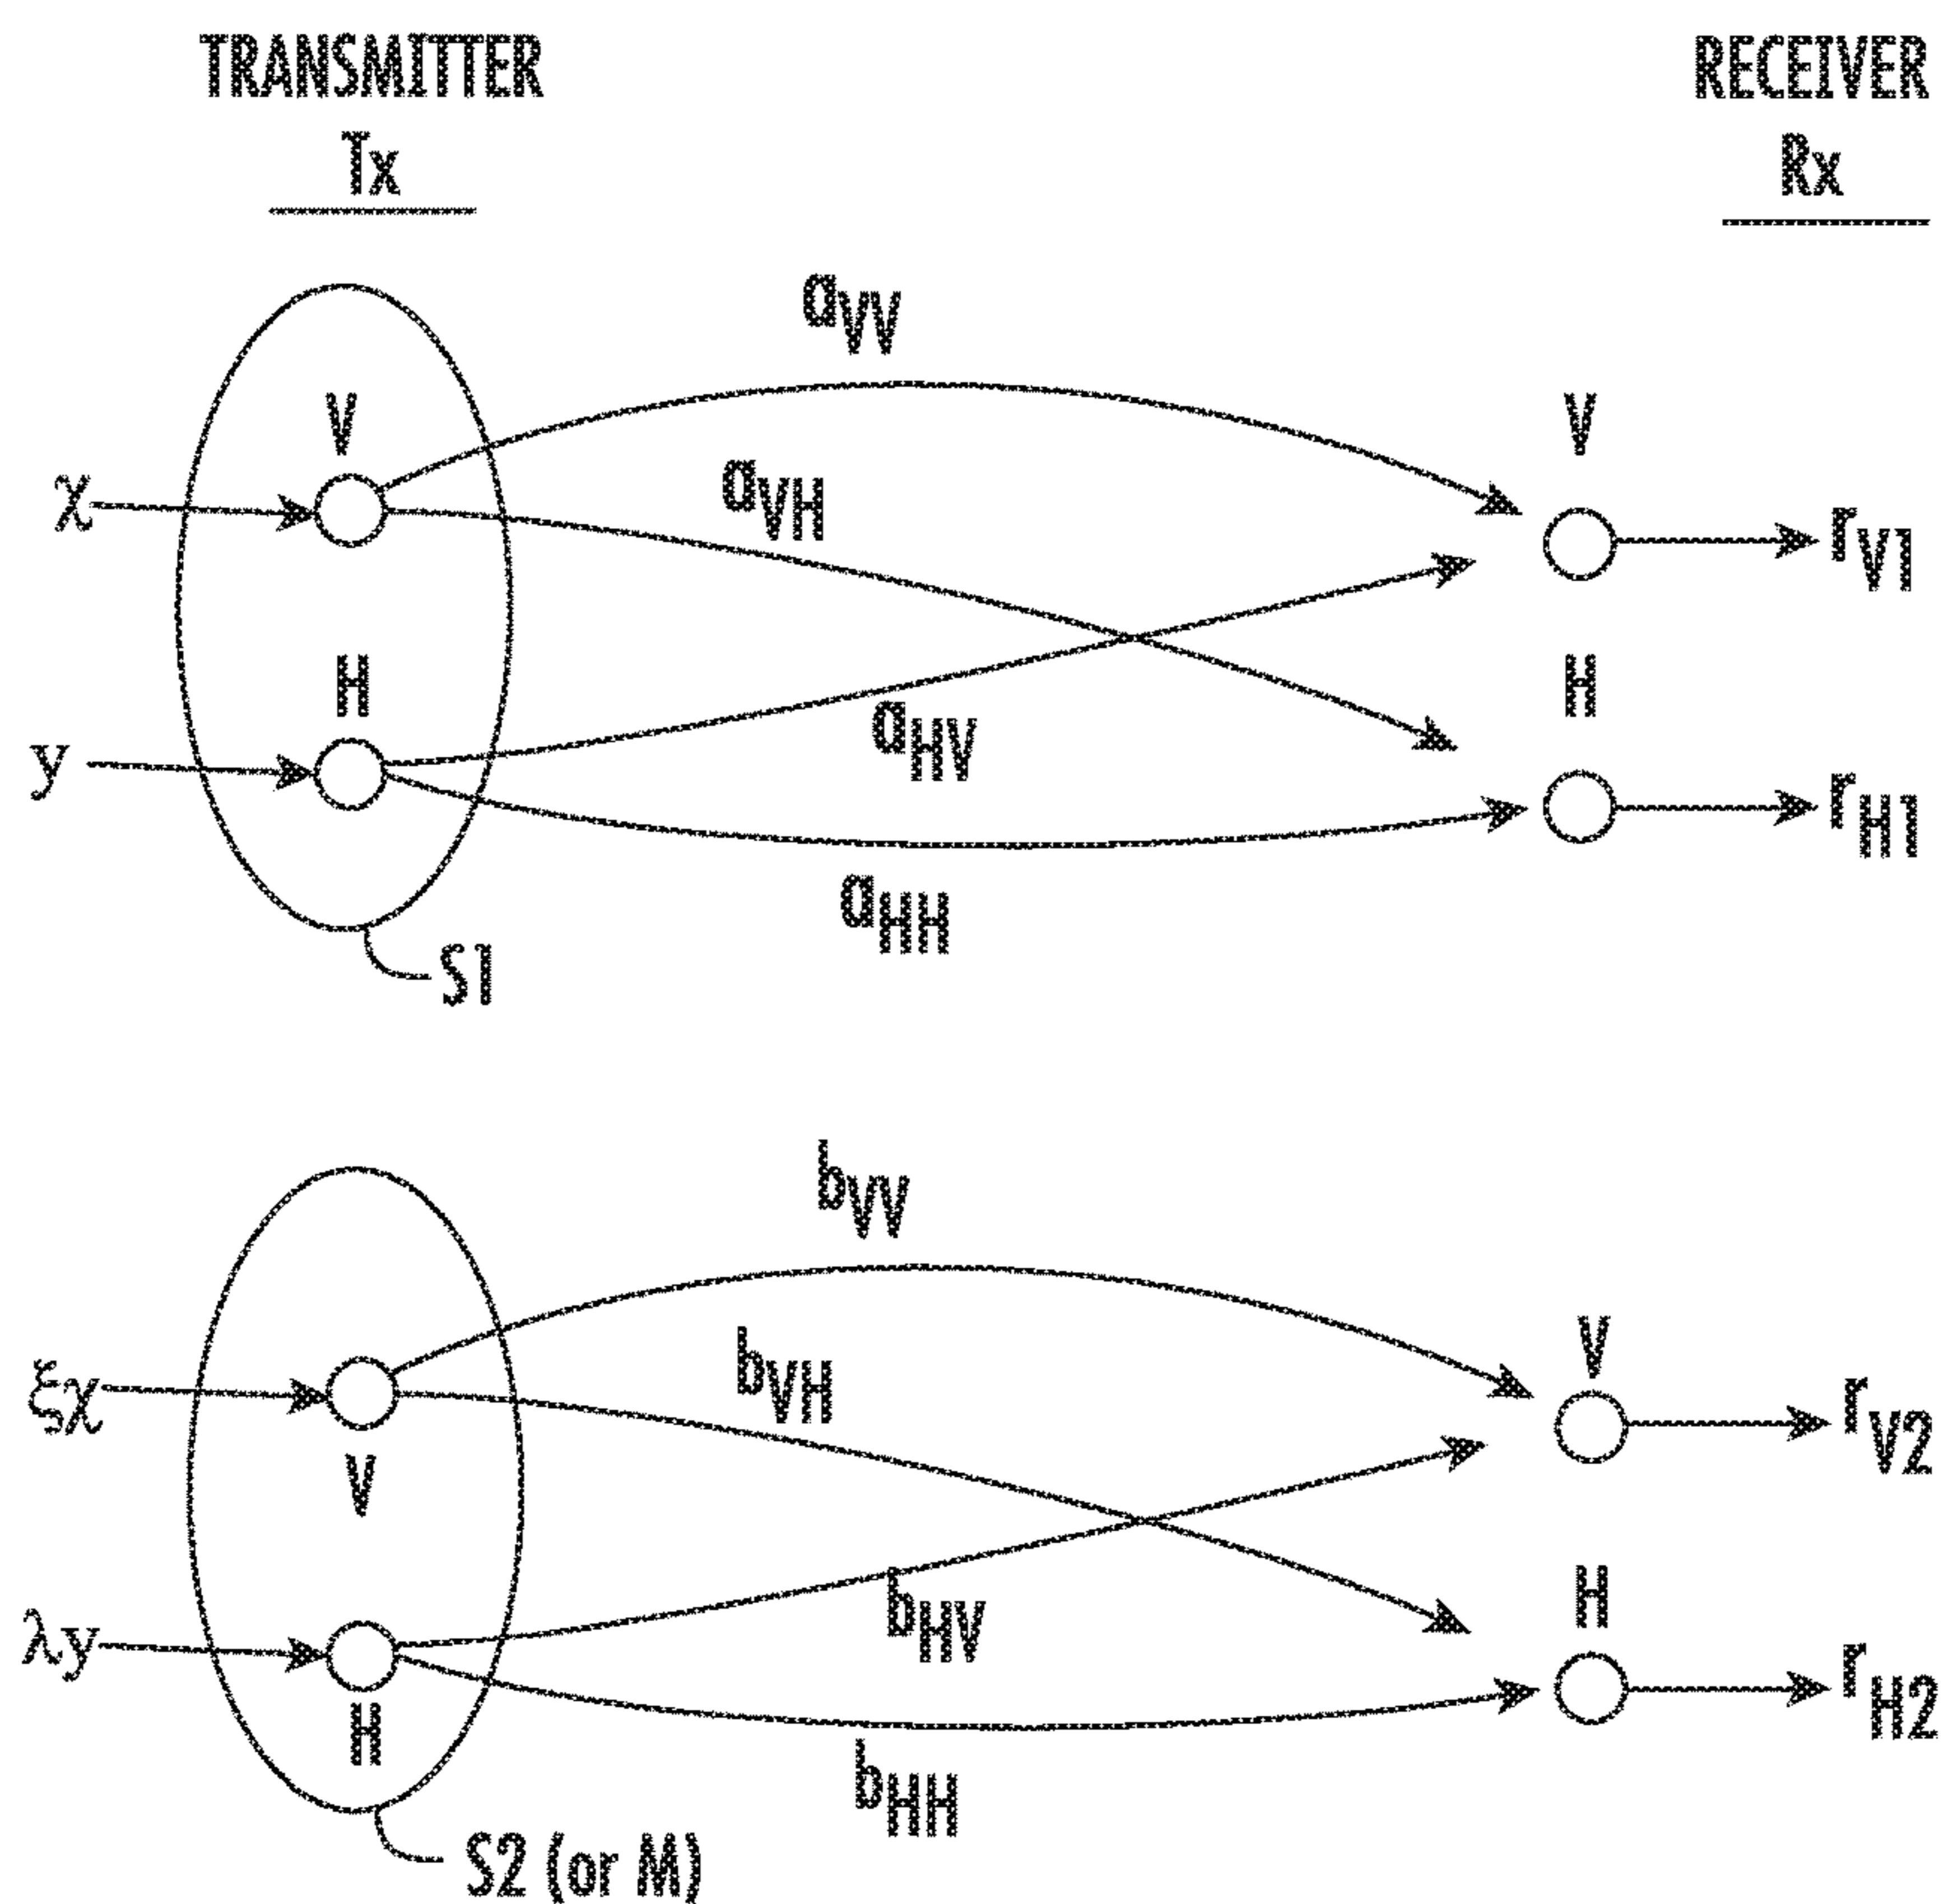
TRANSMITTER
Tx

RECEIVER
Rx

$a_{VV}$

V

$\chi$

$a_{VH}$

V

$r_{V1}$

H

H

y

$a_{HV}$

$r_{H1}$

$a_{HH}$

S1

$b_{VV}$

$\xi\chi$

$b_{VH}$

V

$r_{V2}$

V

H

$\lambda y$

$b_{HV}$

$r_{H2}$

H

$b_{HH}$

S2 (or M)